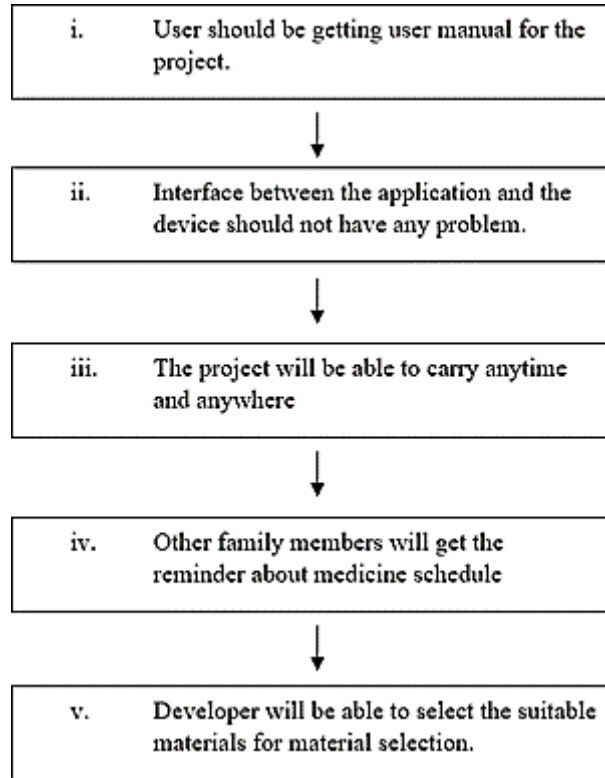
i. User should be getting user manual for the project.

ii. Interface between the application and the device should not have any problem.

iii. The project will be able to carry anytime and anywhere

iv. Other family members will get the reminder about medicine schedule

v. Developer will be able to select the suitable materials for material selection.